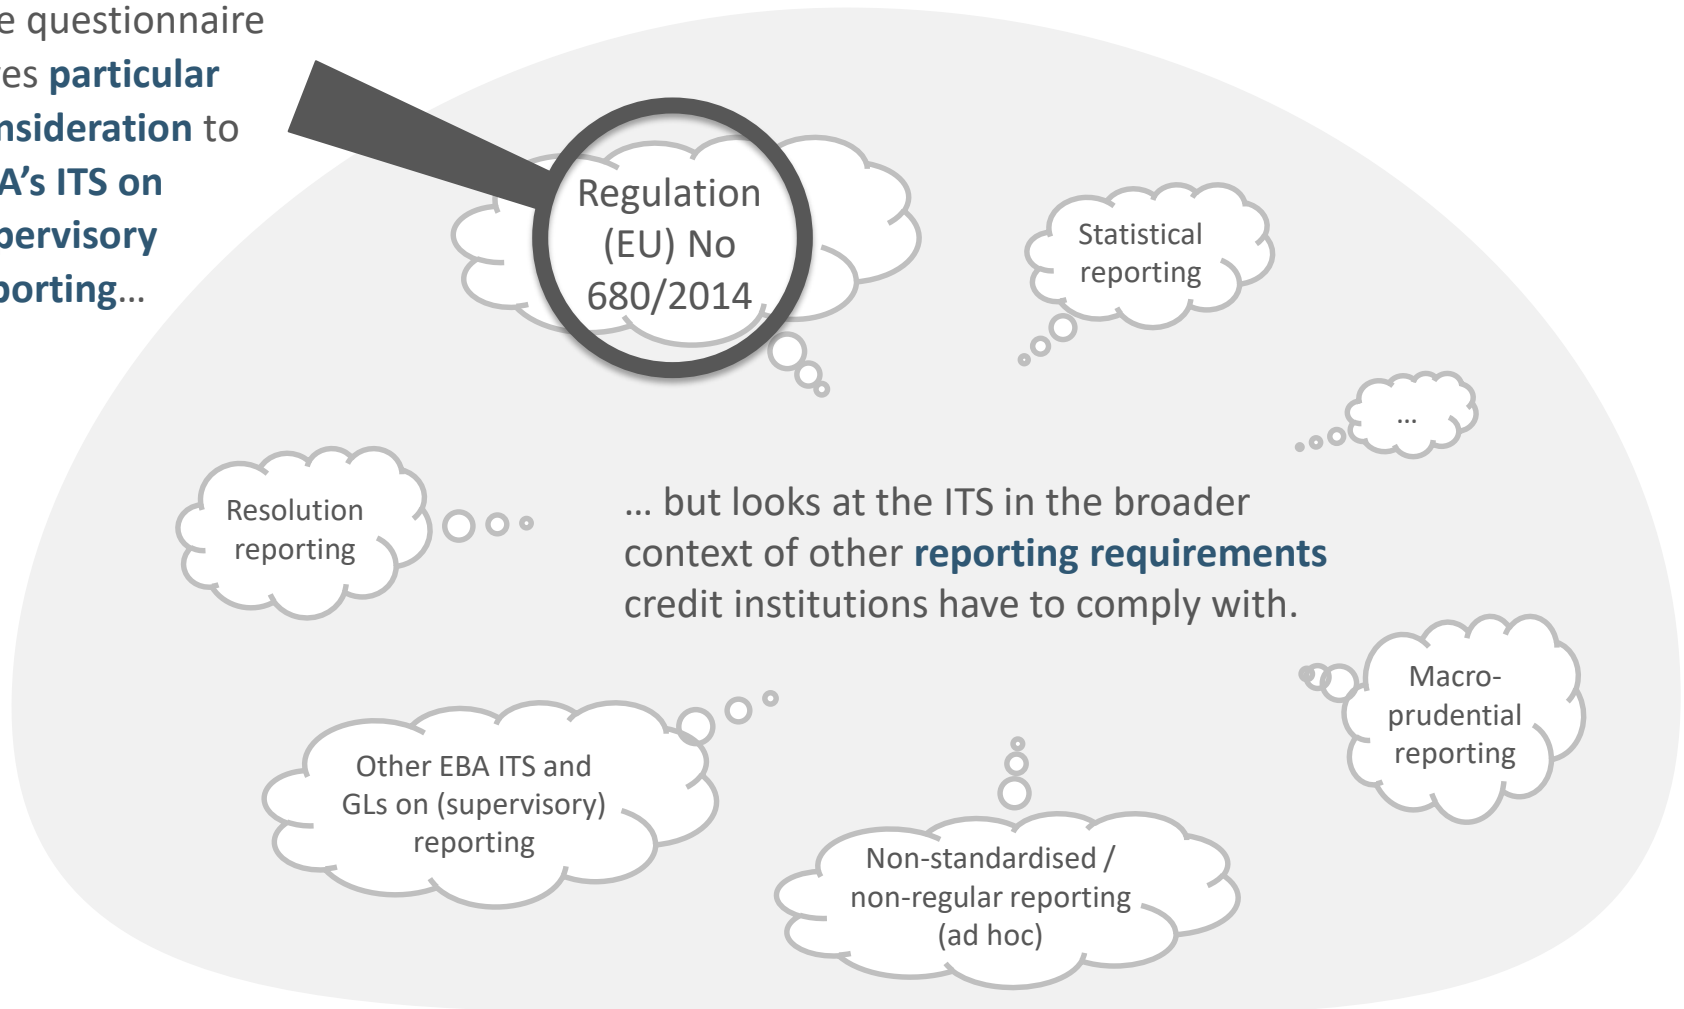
e questionnaire es particular nsideration to A's ITS on pervisory porting…

Regulation (EU) No 680/2014

Statistical reporting

…

Resolution reporting

… but looks at the ITS in the broader context of other reporting requirements credit institutions have to comply with.

Macro-prudential reporting

Other EBA ITS and GLs on (supervisory) reporting

Non-standardised / non-regular reporting (ad hoc)